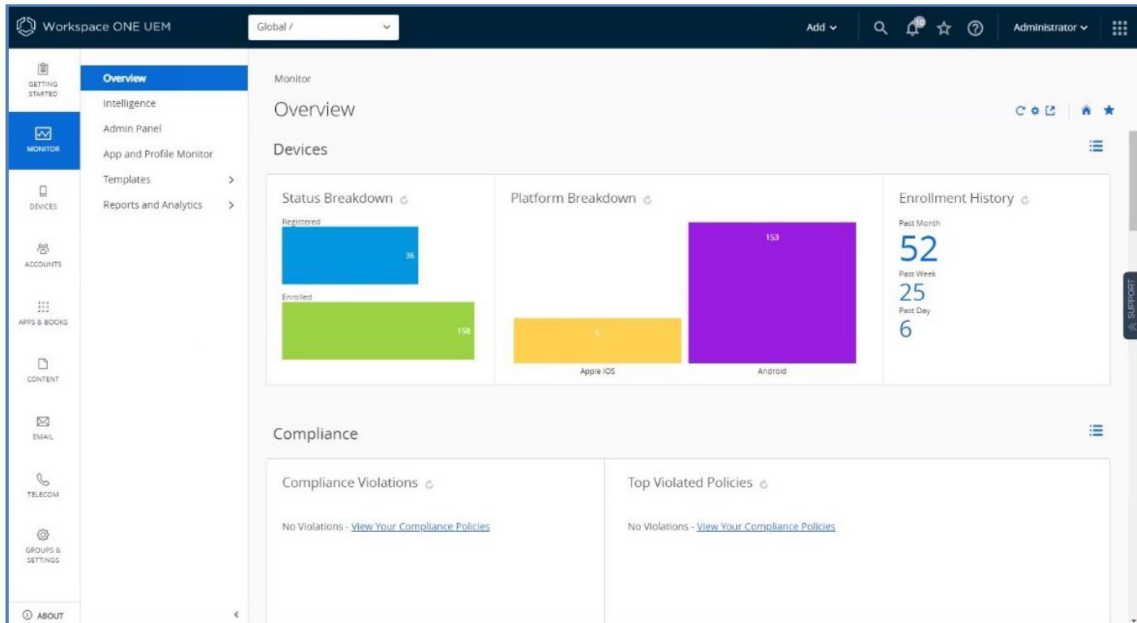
Workspace ONE UEM

Global /

Add

Administrator

GETTING STARTED

MONITOR

DEVICES

ACCOUNTS

APPS & BOOKS

CONTENT

EMAIL

TELECOM

GROUPS & SETTINGS

ABOUT

Overview
Intelligence
Admin Panel
App and Profile Monitor
Templates
Reports and Analytics

Monitor

Overview

Devices

Status Breakdown

Registered

36

Enrolled

158

Platform Breakdown

153

5

Apple iOS

Android

Enrollment History

Past Month

52

Past Week

25

Past Day

6

SUPPORT

Compliance

Compliance Violations

No Violations - View Your Compliance Policies

Top Violated Policies

No Violations - View Your Compliance Policies